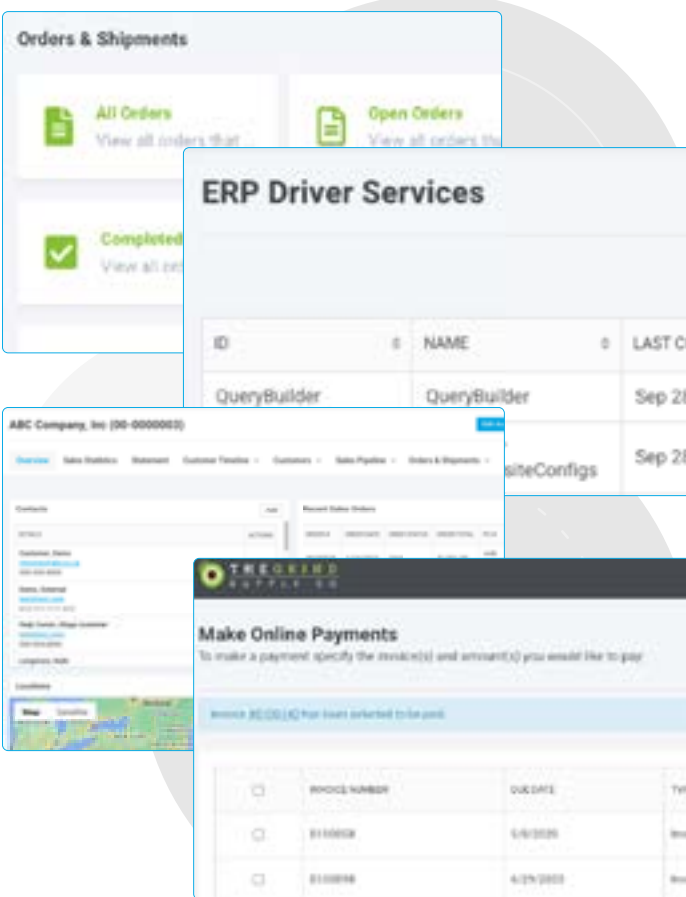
Orders & Shipments

All Orders
View all orders that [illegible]

Open Orders
View all orders th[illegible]

Completed
View all ord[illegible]

ERP Driver Services

| ID | NAME | LAST C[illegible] |
|---|---|---|
| QueryBuilder | QueryBuilder | Sep 2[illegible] |
| | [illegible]siteConfigs | Sep 2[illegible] |

ABC Company, Inc (00-0000003)

Overview Sales Statistics Statement Customer Timeline Customers Sales Pipeline Orders & Shipments

Contacts

Recent Sales Orders

Locations

Map Satellite

THE GRIND SUPPLY CO

Make Online Payments

To make a payment specify the invoice(s) and amount(s) you would like to pay.

Invoice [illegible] has been selected to be paid.

| | INVOICE NUMBER | DUE DATE | TY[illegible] |
|---|---|---|---|
| ☐ | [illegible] | 5/6/2020 | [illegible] |
| ☐ | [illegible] | 6/29/2023 | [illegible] |